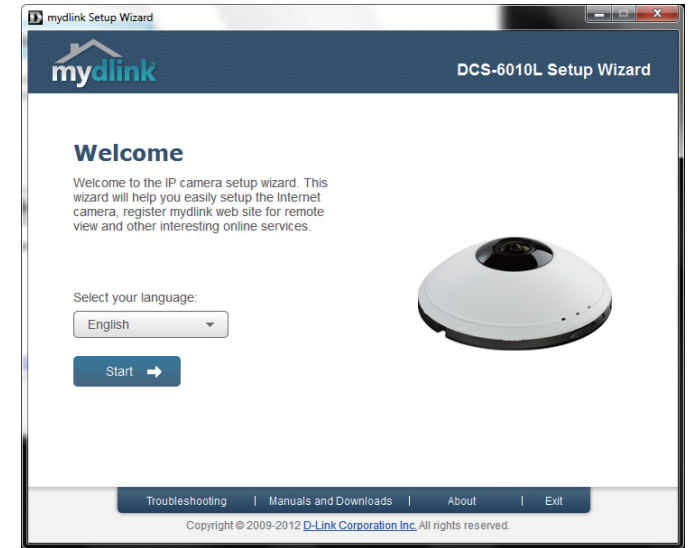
mydlink Setup Wizard

mydlink

DCS-6010L Setup Wizard

Welcome

Welcome to the IP camera setup wizard. This wizard will help you easily setup the Internet camera, register mydlink web site for remote view and other interesting online services.

Select your language:

English

Start

Troubleshooting | Manuals and Downloads | About | Exit

Copyright © 2009-2012 D-Link Corporation Inc. All rights reserved.